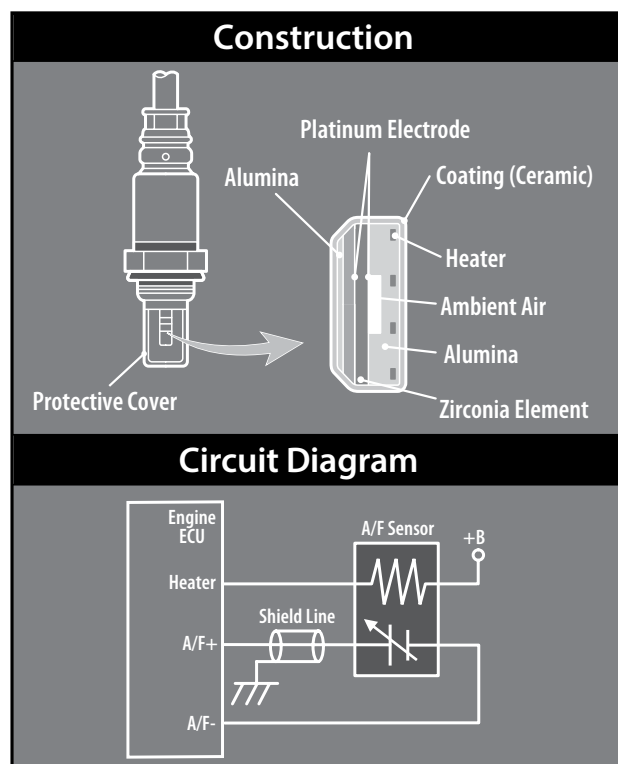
Construction

Platinum Electrode

Alumina

Coating (Ceramic)

Heater

Ambient Air

Alumina

Protective Cover

Zirconia Element

Circuit Diagram

Engine ECU

A/F Sensor

+B

Heater

Shield Line

A/F+

A/F-